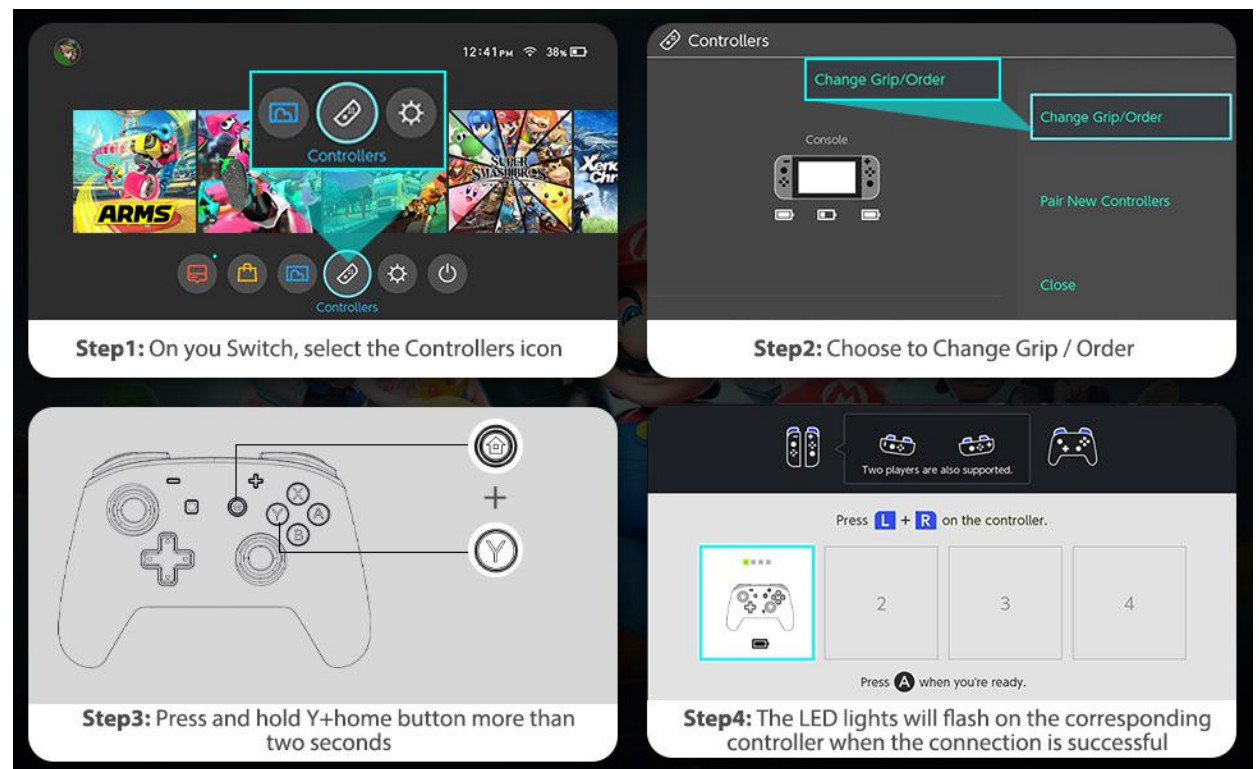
12:41 PM 38%

Controllers

ARMS

SUPER SMASH BROS.

Xeno Chr

Controllers

Step1: On you Switch, select the Controllers icon

Controllers

Change Grip/Order

Console

Change Grip/Order

Pair New Controllers

Close

Step2: Choose to Change Grip / Order

+

Y

X

A

B

Step3: Press and hold Y+home button more than two seconds

Two players are also supported.

Press L + R on the controller.

2

3

4

Press A when you're ready.

Step4: The LED lights will flash on the corresponding controller when the connection is successful